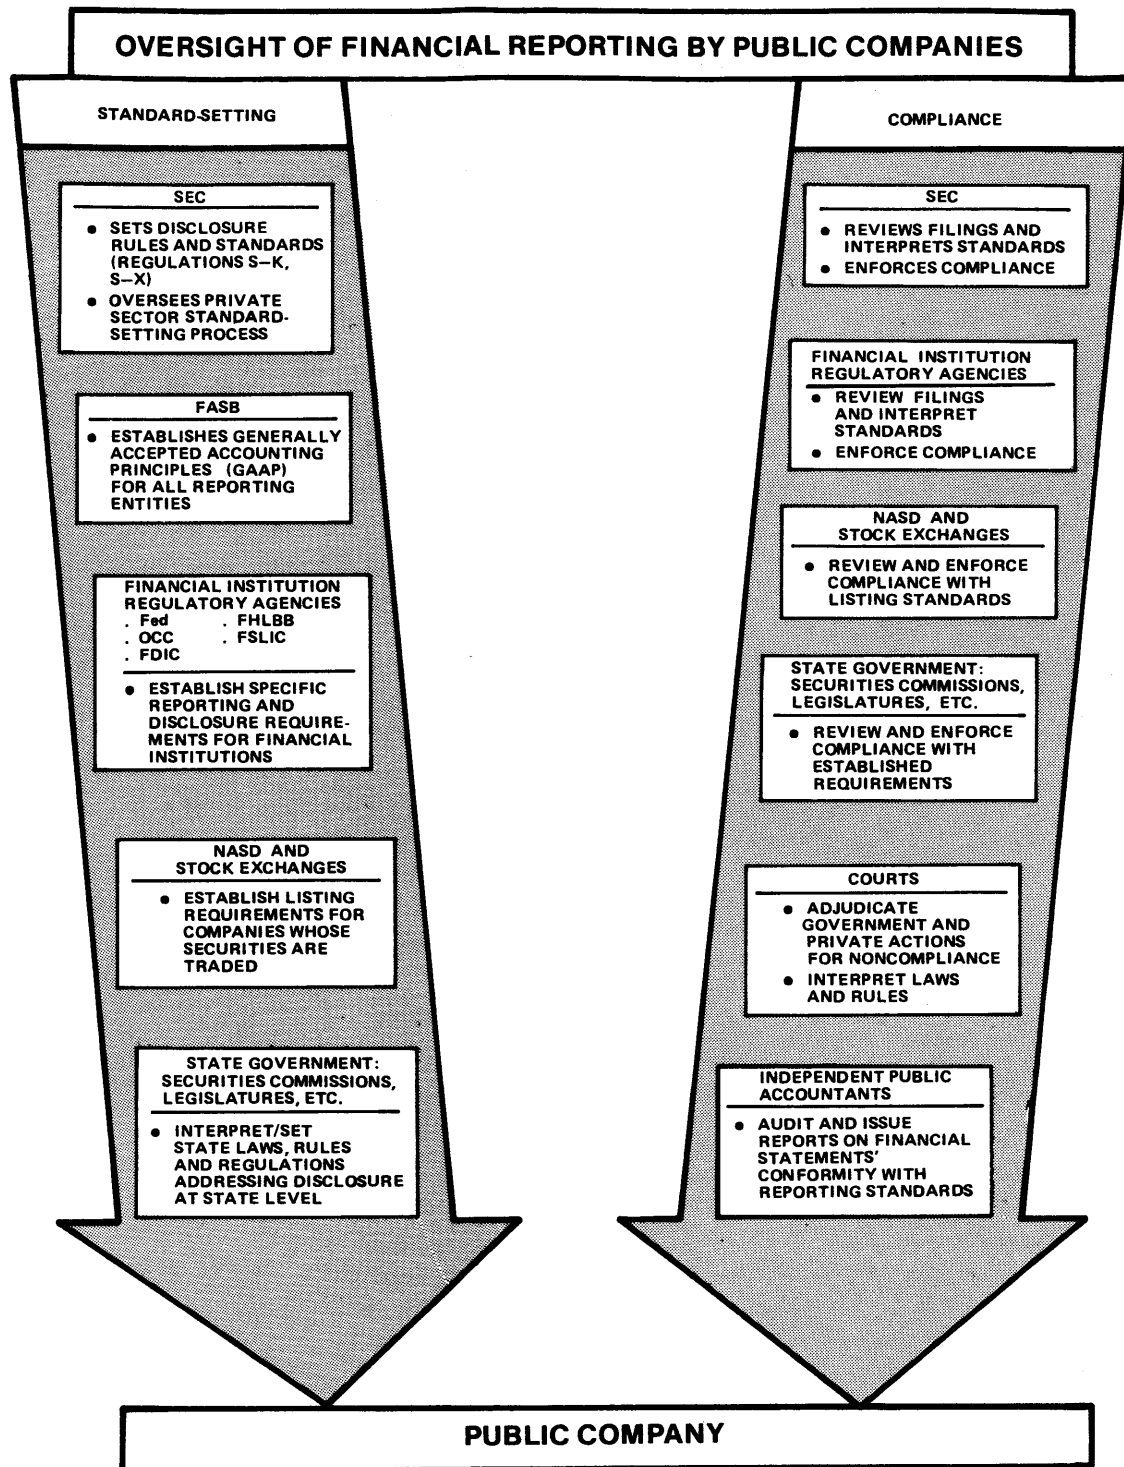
OVERSIGHT OF FINANCIAL REPORTING BY PUBLIC COMPANIES

STANDARD-SETTING

SEC

• SETS DISCLOSURE RULES AND STANDARDS (REGULATIONS S–K, S–X)

• OVERSEES PRIVATE SECTOR STANDARD-SETTING PROCESS

FASB

• ESTABLISHES GENERALLY ACCEPTED ACCOUNTING PRINCIPLES (GAAP) FOR ALL REPORTING ENTITIES

FINANCIAL INSTITUTION REGULATORY AGENCIES
. Fed . FHLBB
. OCC . FSLIC
. FDIC

• ESTABLISH SPECIFIC REPORTING AND DISCLOSURE REQUIREMENTS FOR FINANCIAL INSTITUTIONS

NASD AND STOCK EXCHANGES

• ESTABLISH LISTING REQUIREMENTS FOR COMPANIES WHOSE SECURITIES ARE TRADED

STATE GOVERNMENT: SECURITIES COMMISSIONS, LEGISLATURES, ETC.

• INTERPRET/SET STATE LAWS, RULES AND REGULATIONS ADDRESSING DISCLOSURE AT STATE LEVEL

COMPLIANCE

SEC

• REVIEWS FILINGS AND INTERPRETS STANDARDS

• ENFORCES COMPLIANCE

FINANCIAL INSTITUTION REGULATORY AGENCIES

• REVIEW FILINGS AND INTERPRET STANDARDS

• ENFORCE COMPLIANCE

NASD AND STOCK EXCHANGES

• REVIEW AND ENFORCE COMPLIANCE WITH LISTING STANDARDS

STATE GOVERNMENT: SECURITIES COMMISSIONS, LEGISLATURES, ETC.

• REVIEW AND ENFORCE COMPLIANCE WITH ESTABLISHED REQUIREMENTS

COURTS

• ADJUDICATE GOVERNMENT AND PRIVATE ACTIONS FOR NONCOMPLIANCE

• INTERPRET LAWS AND RULES

INDEPENDENT PUBLIC ACCOUNTANTS

• AUDIT AND ISSUE REPORTS ON FINANCIAL STATEMENTS' CONFORMITY WITH REPORTING STANDARDS

PUBLIC COMPANY